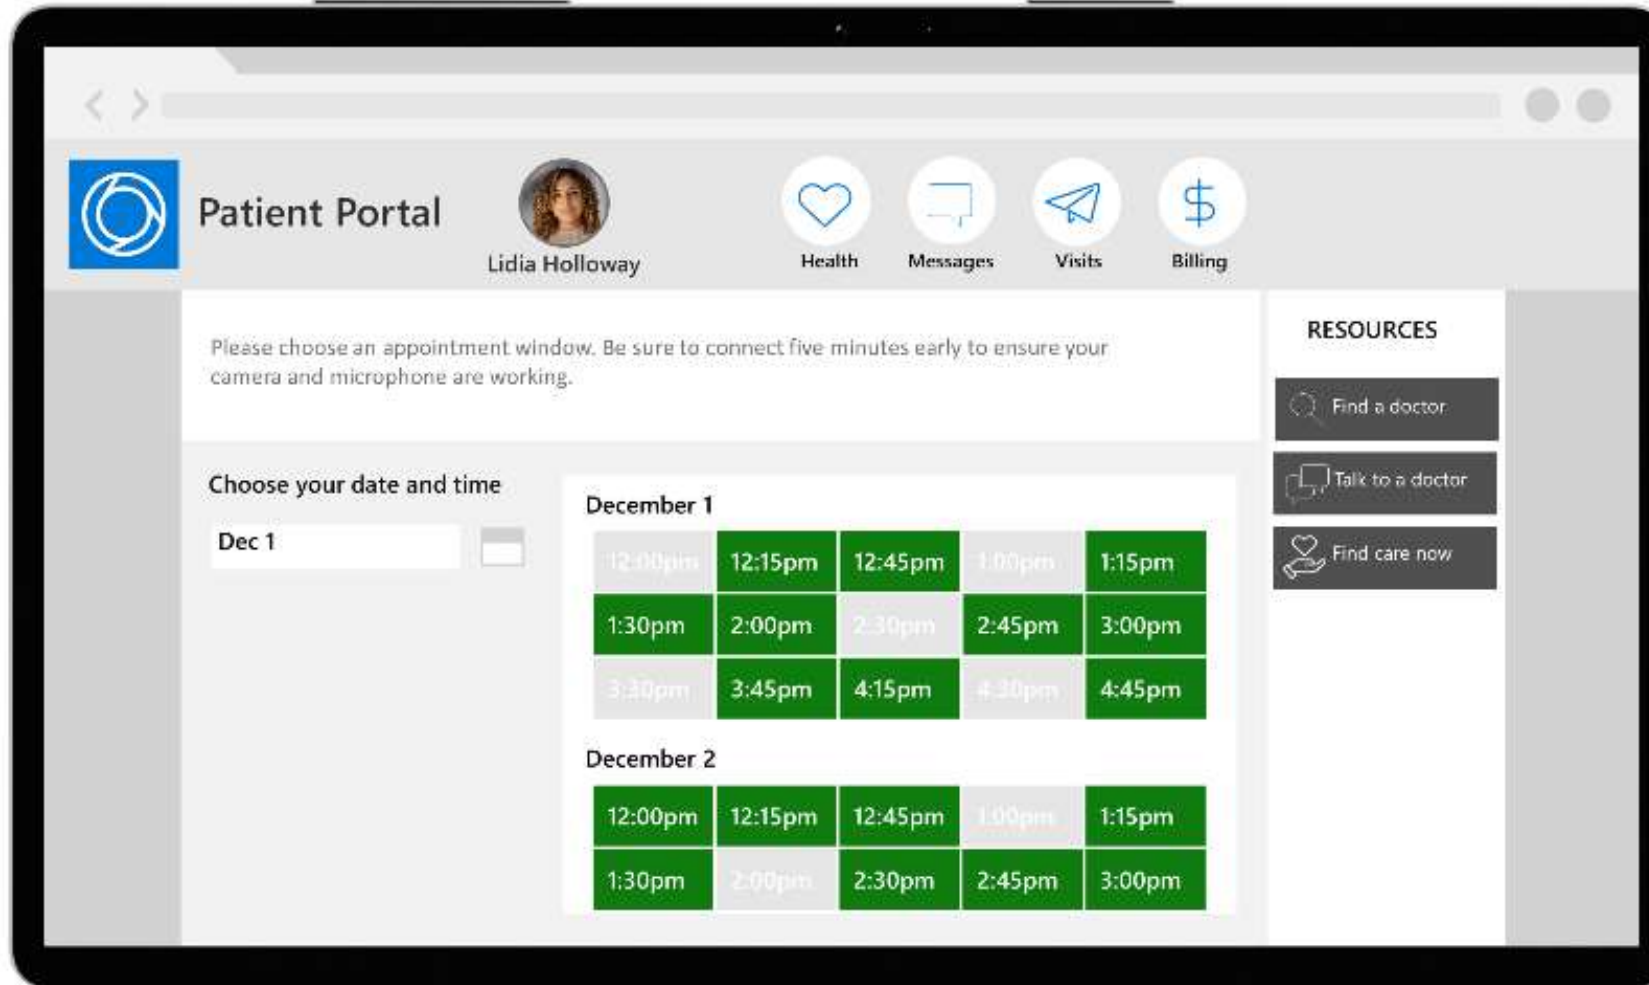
Patient Portal

Lidia Holloway

Health Messages Visits Billing

Please choose an appointment window. Be sure to connect five minutes early to ensure your camera and microphone are working.

Choose your date and time

Dec 1

December 1

| 12:00pm | 12:15pm | 12:45pm | 1:00pm | 1:15pm |
|---|---|---|---|---|
| 1:30pm | 2:00pm | 2:30pm | 2:45pm | 3:00pm |
| 3:30pm | 3:45pm | 4:15pm | 4:30pm | 4:45pm |

December 2

| 12:00pm | 12:15pm | 12:45pm | 1:00pm | 1:15pm |
|---|---|---|---|---|
| 1:30pm | 2:00pm | 2:30pm | 2:45pm | 3:00pm |

RESOURCES

Find a doctor

Talk to a doctor

Find care now